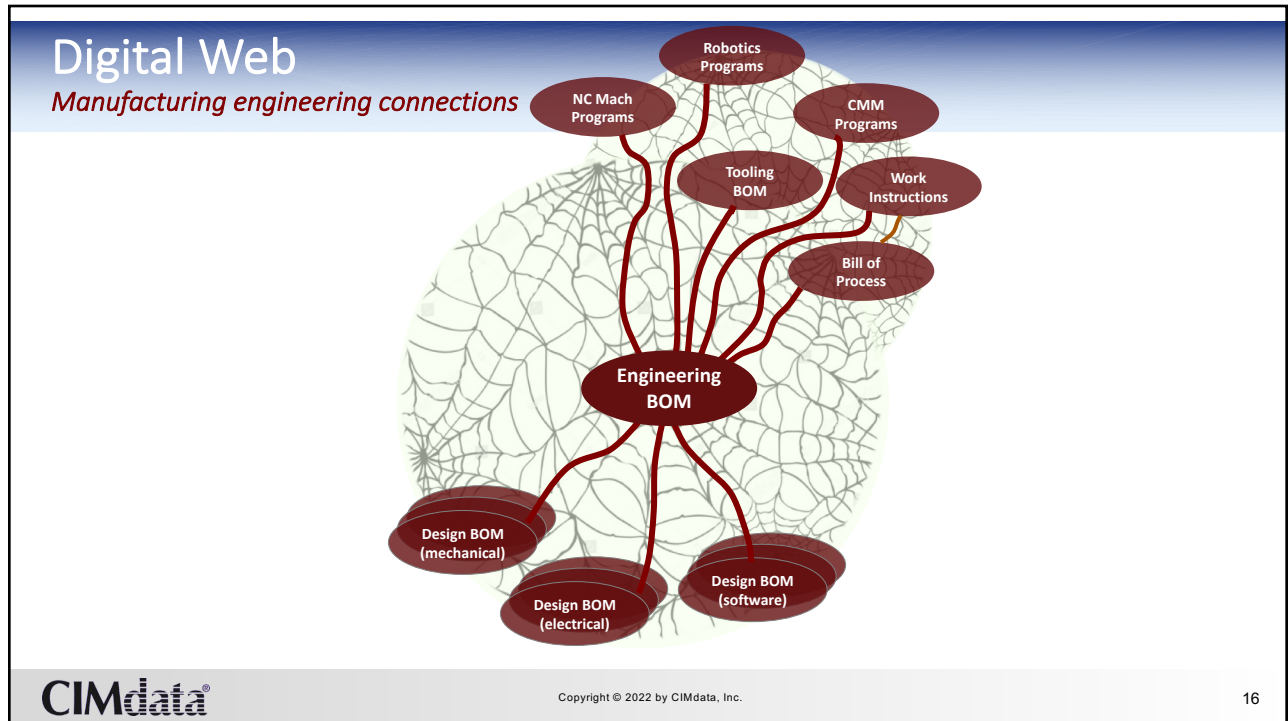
Digital Web
Manufacturing engineering connections

Robotics Programs

NC Mach Programs

CMM Programs

Tooling BOM

Work Instructions

Bill of Process

Engineering BOM

Design BOM (mechanical)

Design BOM (electrical)

Design BOM (software)

CIMdata®

Copyright © 2022 by CIMdata, Inc.

16